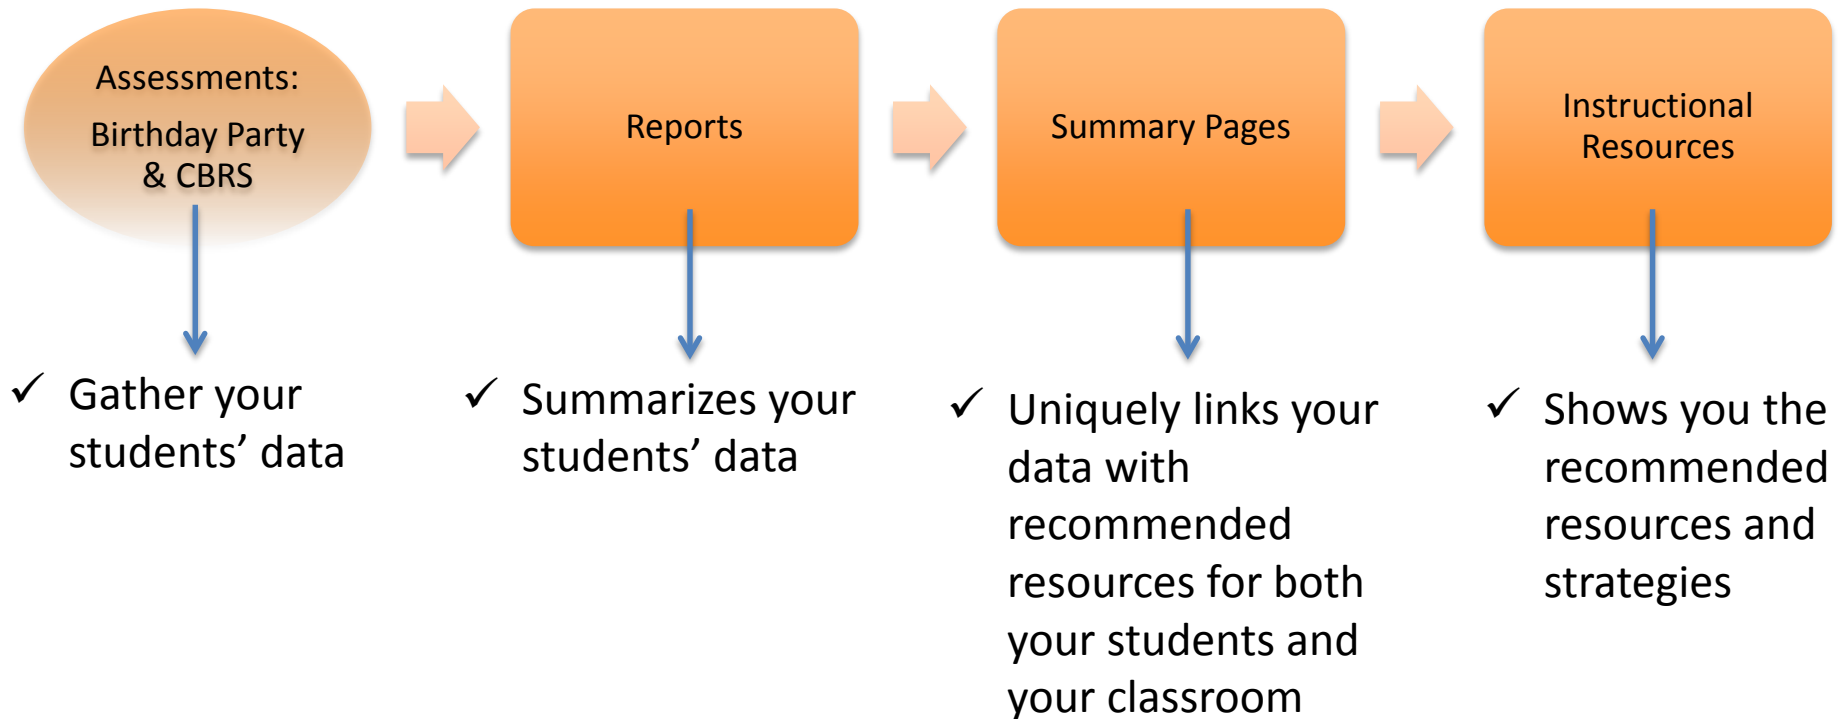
Assessments:
Birthday Party & CBRS

Reports

Summary Pages

Instructional Resources

✓ Gather your students' data

✓ Summarizes your students' data

✓ Uniquely links your data with recommended resources for both your students and your classroom

✓ Shows you the recommended resources and strategies